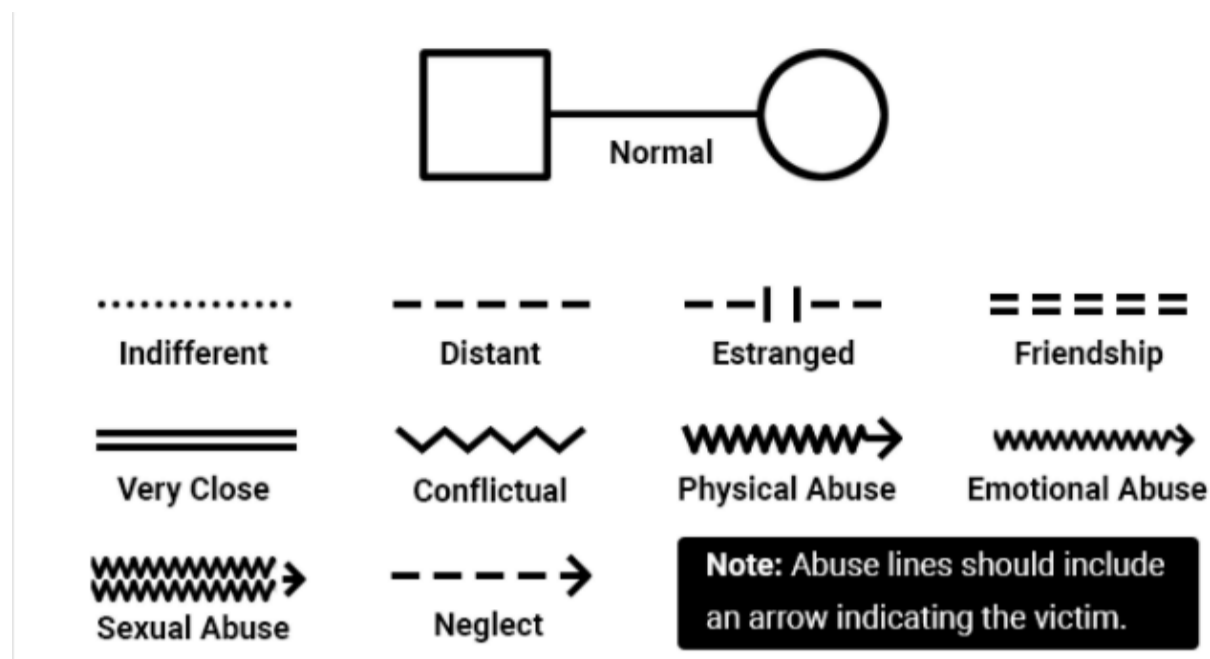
Normal

Indifferent

Distant

Estranged

Friendship

Very Close

Conflictual

Physical Abuse

Emotional Abuse

Sexual Abuse

Neglect

**Note:** Abuse lines should include an arrow indicating the victim.